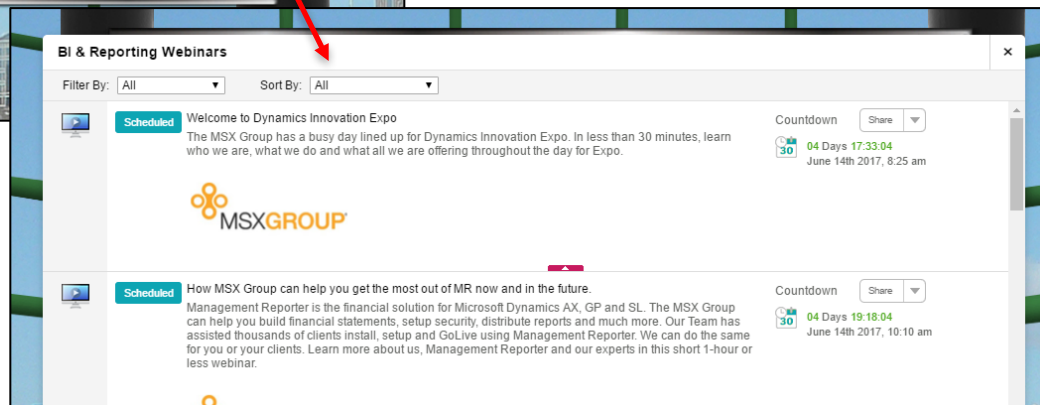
BI & Reporting Webinars

×

Filter By: All

Sort By: All

Scheduled

Welcome to Dynamics Innovation Expo

The MSX Group has a busy day lined up for Dynamics Innovation Expo. In less than 30 minutes, learn who we are, what we do and what all we are offering throughout the day for Expo.

MSXGROUP

Countdown

Share

30

04 Days 17:33:04
June 14th 2017, 8:25 am

Scheduled

How MSX Group can help you get the most out of MR now and in the future.

Management Reporter is the financial solution for Microsoft Dynamics AX, GP and SL. The MSX Group can help you build financial statements, setup security, distribute reports and much more. Our Team has assisted thousands of clients install, setup and GoLive using Management Reporter. We can do the same for you or your clients. Learn more about us, Management Reporter and our experts in this short 1-hour or less webinar.

Countdown

Share

30

04 Days 19:18:04
June 14th 2017, 10:10 am